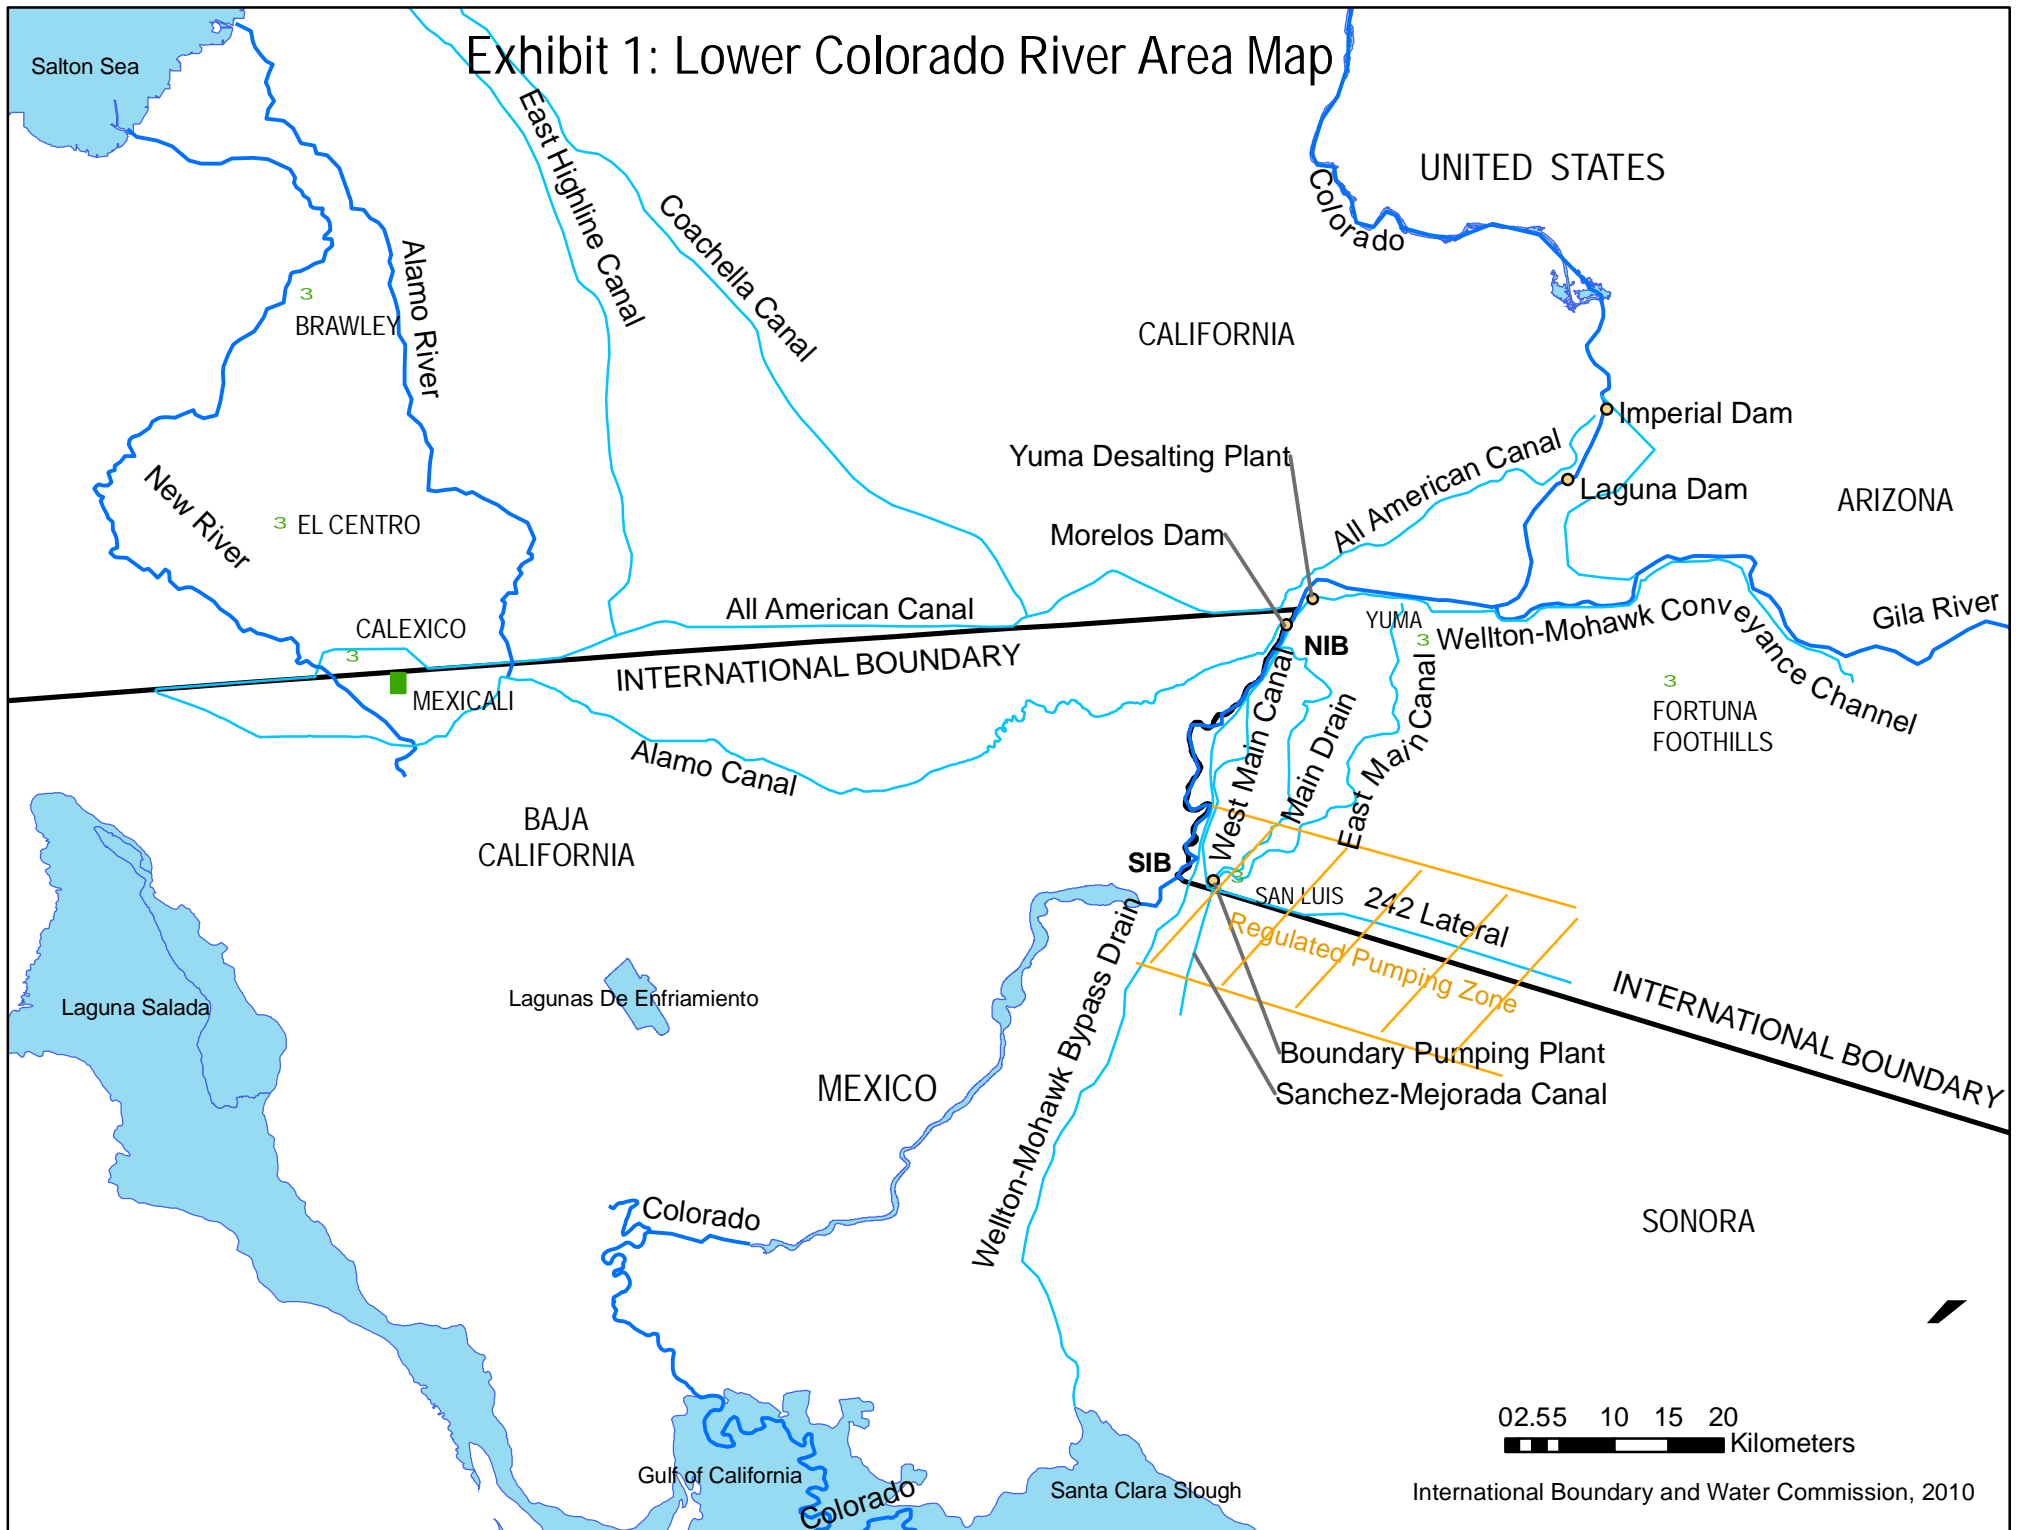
Exhibit 1: Lower Colorado River Area Map

Salton Sea

UNITED STATES

Colorado

East Highline Canal

Coachella Canal

Alamo River

BRAWLEY

CALIFORNIA

Imperial Dam

Yuma Desalting Plant

All American Canal

Laguna Dam

ARIZONA

New River

EL CENTRO

Morelos Dam

Gila River

All American Canal

CALEXICO

YUMA

NIB

Wellton-Mohawk Conveyance Channel

INTERNATIONAL BOUNDARY

MEXICALI

West Main Canal

Main Drain

East Main Canal

FORTUNA FOOTHILLS

Alamo Canal

BAJA CALIFORNIA

SIB

SAN LUIS

242 Lateral

Regulated Pumping Zone

Wellton-Mohawk Bypass Drain

INTERNATIONAL BOUNDARY

Laguna Salada

Lagunas De Enfriamiento

Boundary Pumping Plant

Sanchez-Mejorada Canal

MEXICO

Colorado

SONORA

02.55 10 15 20
Kilometers

Gulf of California

Colorado

Santa Clara Slough

International Boundary and Water Commission, 2010